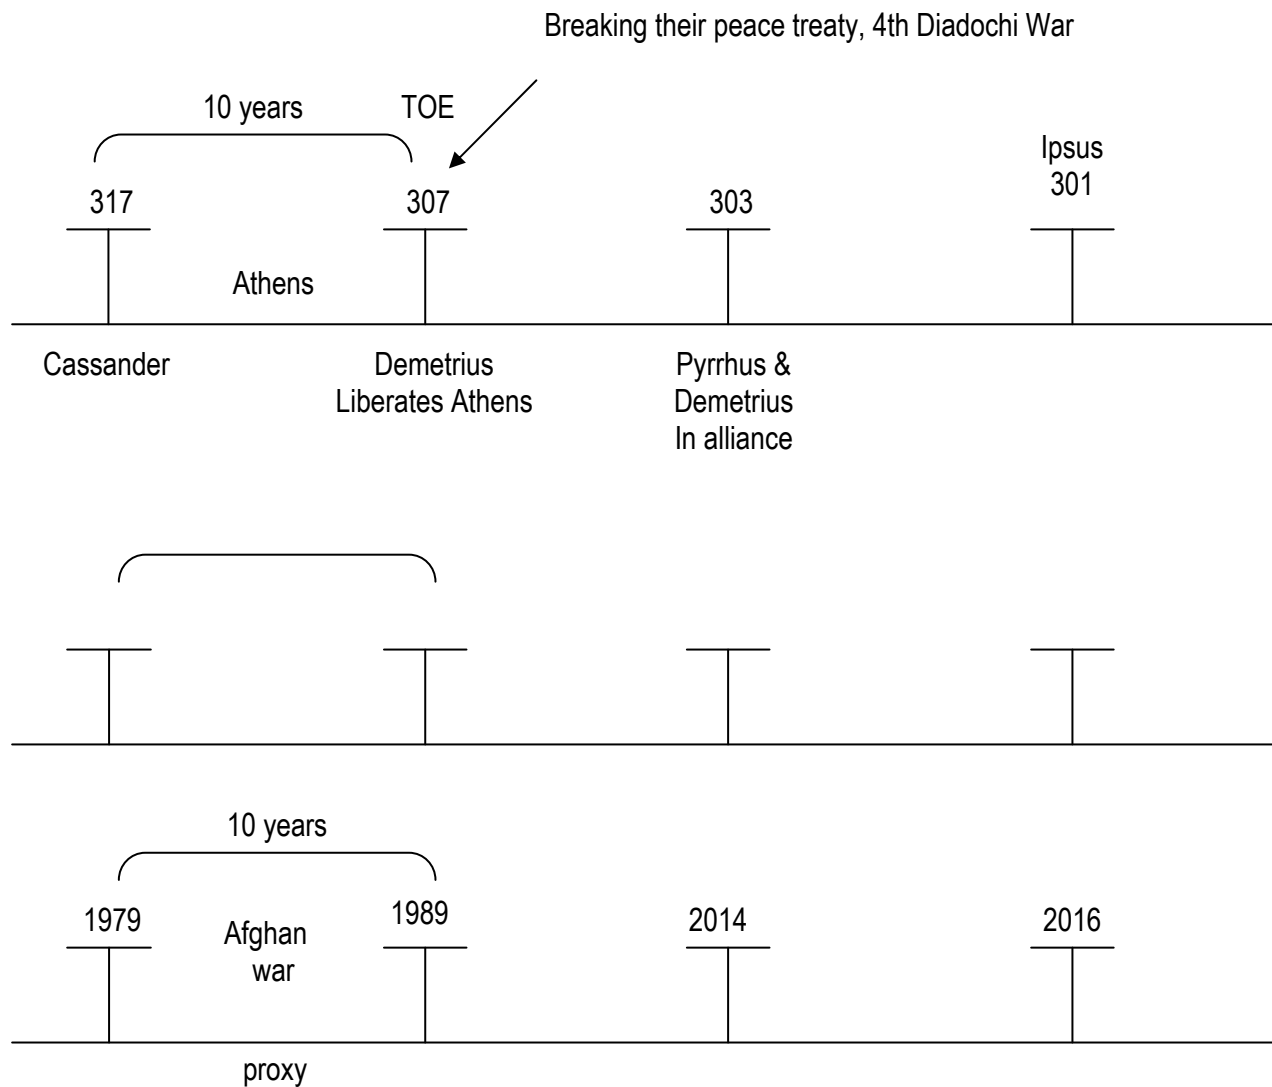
Breaking their peace treaty, 4th Diadochi War

10 years

TOE

317

307

303

Ipsus
301

Athens

Cassander

Demetrius
Liberates Athens

Pyrrhus &
Demetrius
In alliance

10 years

1979

Afghan
war

1989

2014

2016

proxy